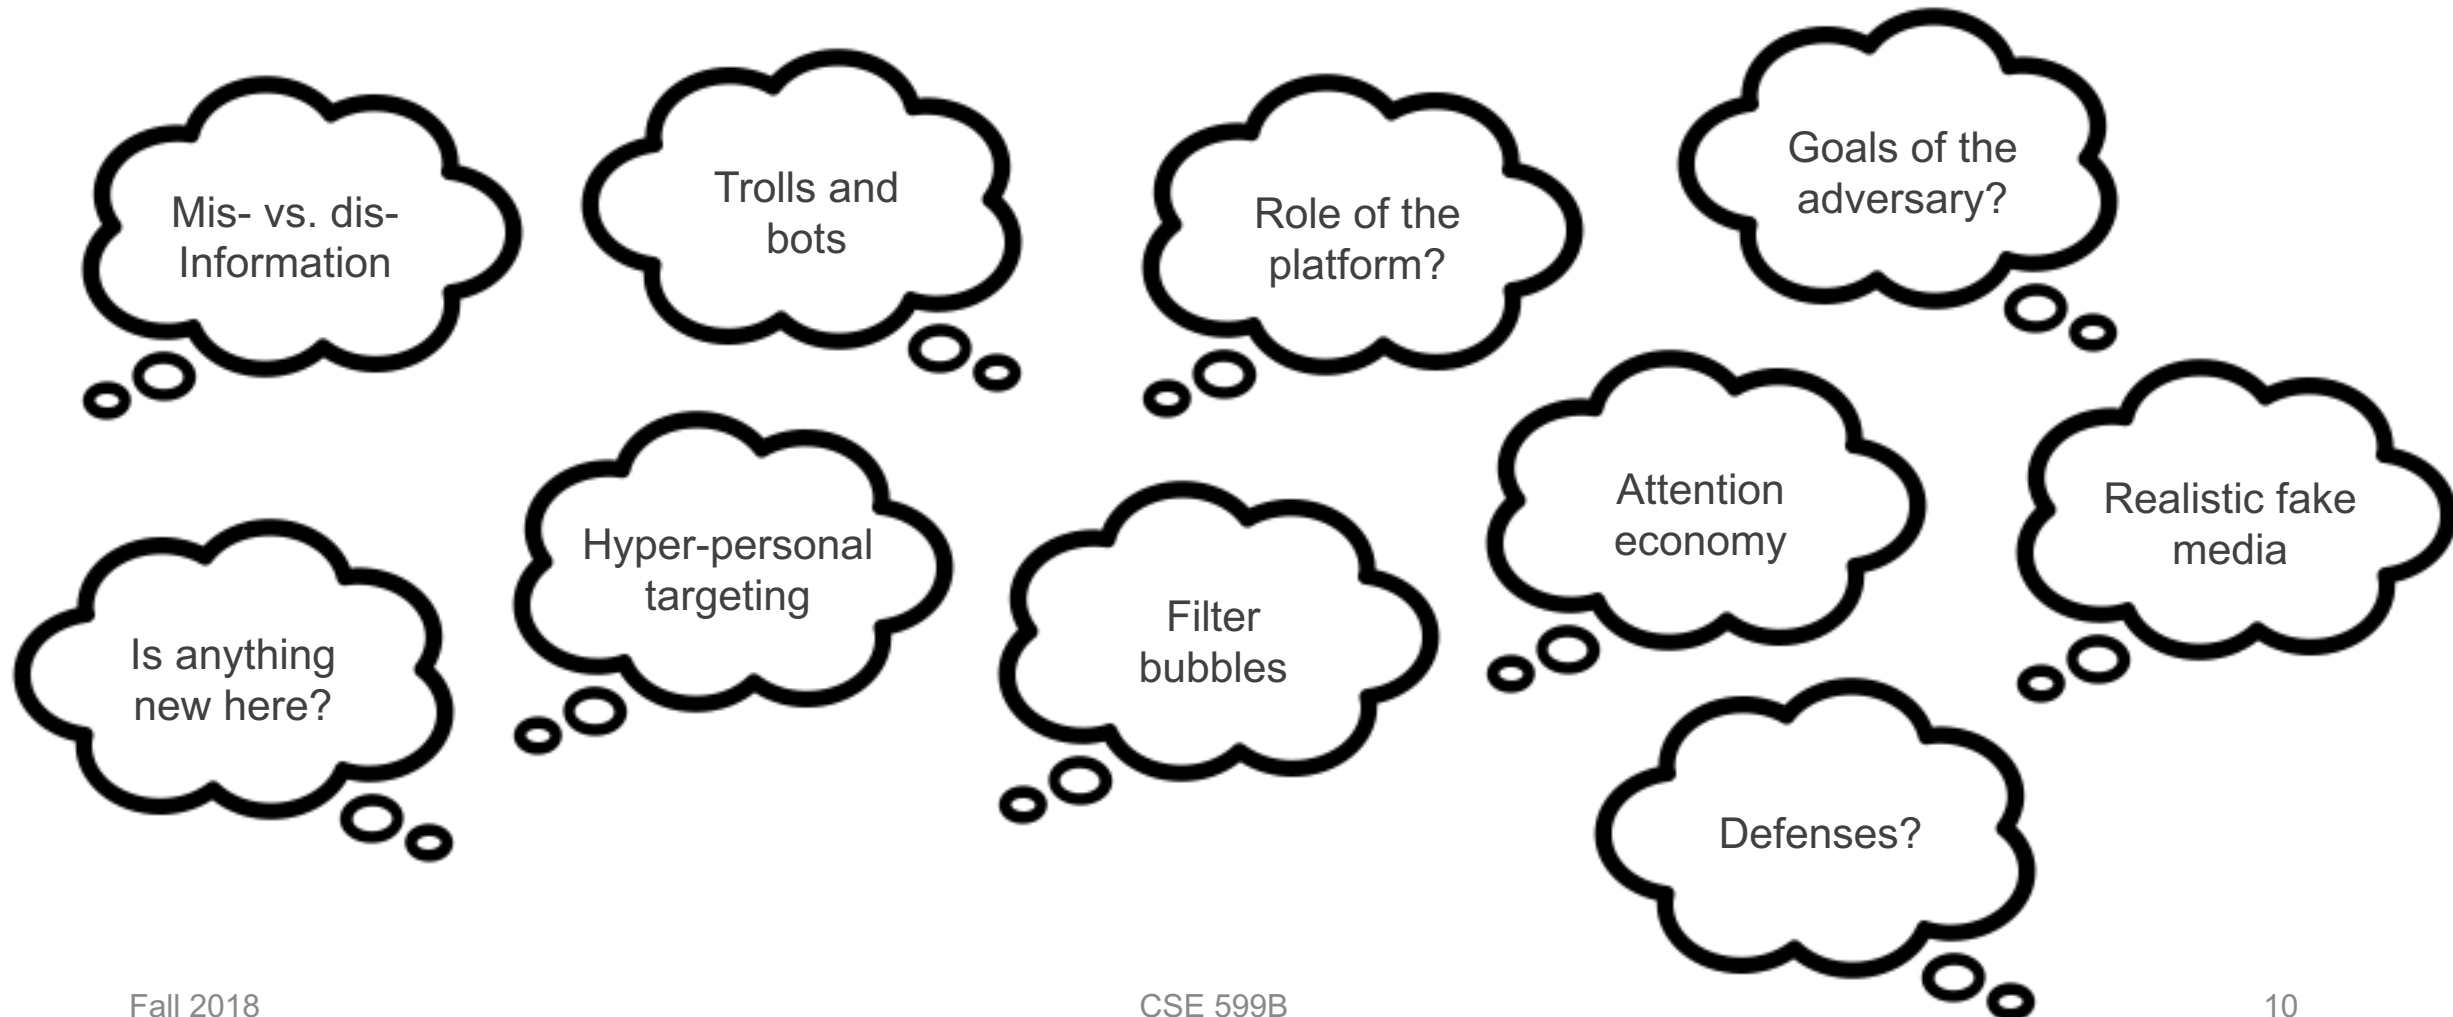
Mis- vs. dis-Information

Trolls and bots

Role of the platform?

Goals of the adversary?

Attention economy

Realistic fake media

Is anything new here?

Hyper-personal targeting

Filter bubbles

Defenses?

Fall 2018

CSE 599B

10